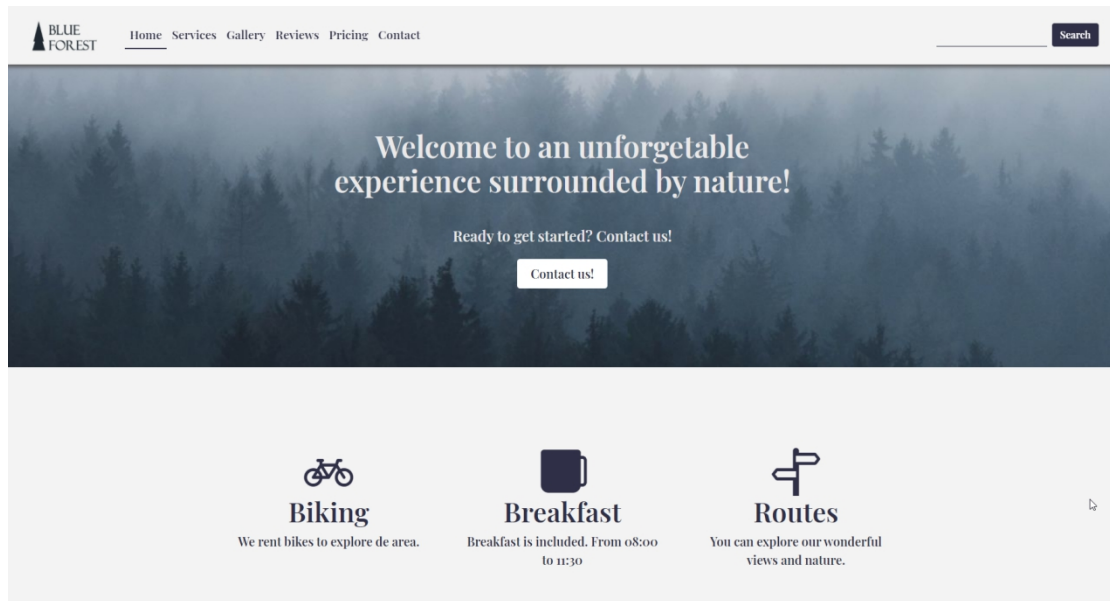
BLUE
FOREST

Home Services Gallery Reviews Pricing Contact

Search

Welcome to an unforgetable experience surrounded by nature!

Ready to get started? Contact us!

Contact us!

Biking
We rent bikes to explore de area.

Breakfast
Breakfast is included. From 08:00 to 11:30

Routes
You can explore our wonderful views and nature.